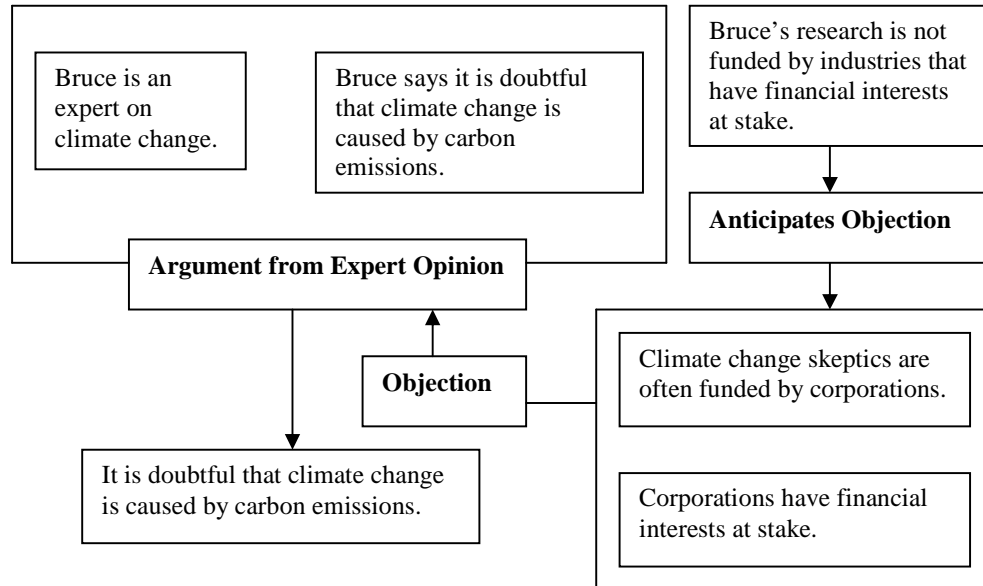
Bruce is an expert on climate change.

Bruce says it is doubtful that climate change is caused by carbon emissions.

Bruce's research is not funded by industries that have financial interests at stake.

Anticipates Objection

Argument from Expert Opinion

Objection

Climate change skeptics are often funded by corporations.

Corporations have financial interests at stake.

It is doubtful that climate change is caused by carbon emissions.